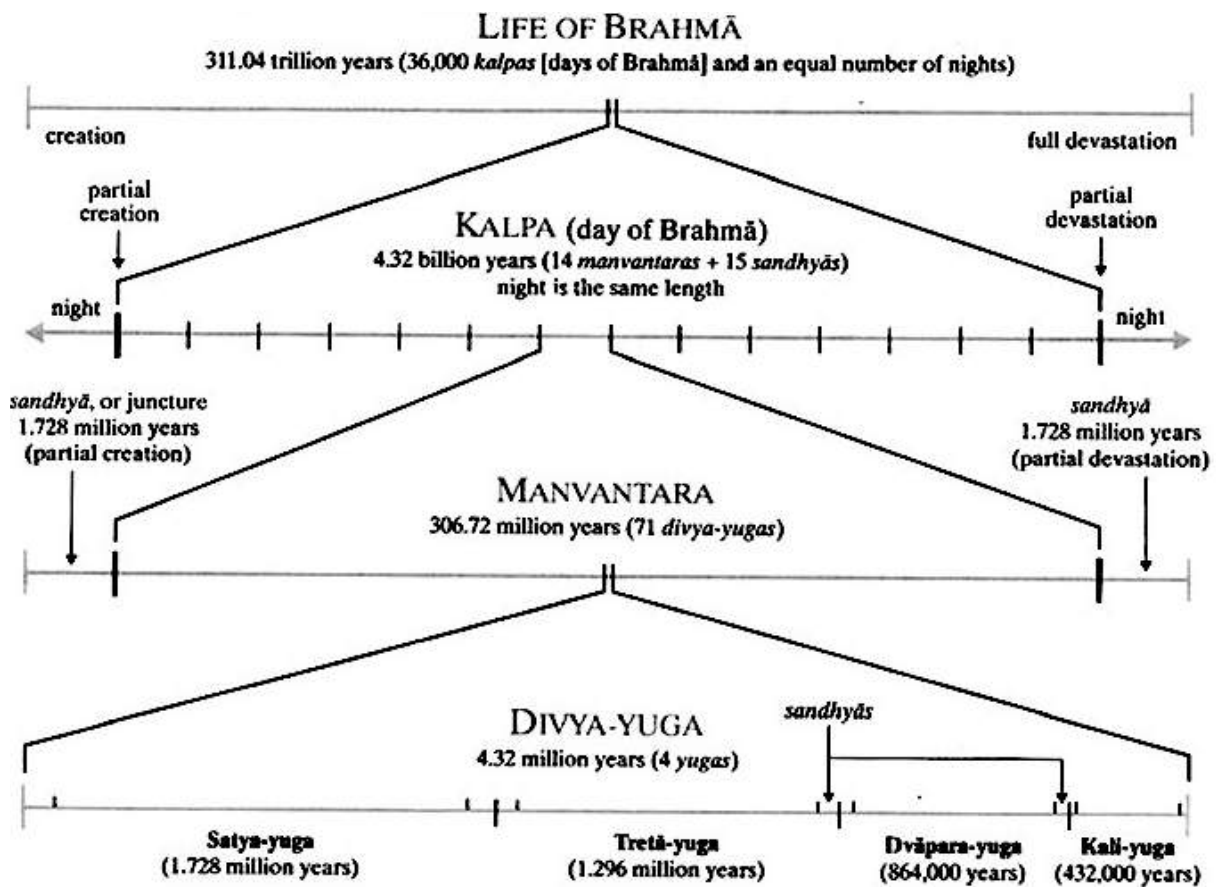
LIFE OF BRAHMĀ
311.04 trillion years (36,000 *kalpas* [days of Brahmā] and an equal number of nights)

creation

full devastation

partial creation

KALPA (day of Brahmā)
4.32 billion years (14 *manvantaras* + 15 *sandhyās*)
night is the same length

partial devastation

night

night

*sandhyā*, or juncture
1.728 million years
(partial creation)

*sandhyā*
1.728 million years
(partial devastation)

MANVANTARA
306.72 million years (71 *divya-yugas*)

DIVYA-YUGA
4.32 million years (4 *yugas*)

*sandhyās*

Satya-yuga
(1.728 million years)

Tretā-yuga
(1.296 million years)

Dvāpara-yuga
(864,000 years)

Kali-yuga
(432,000 years)